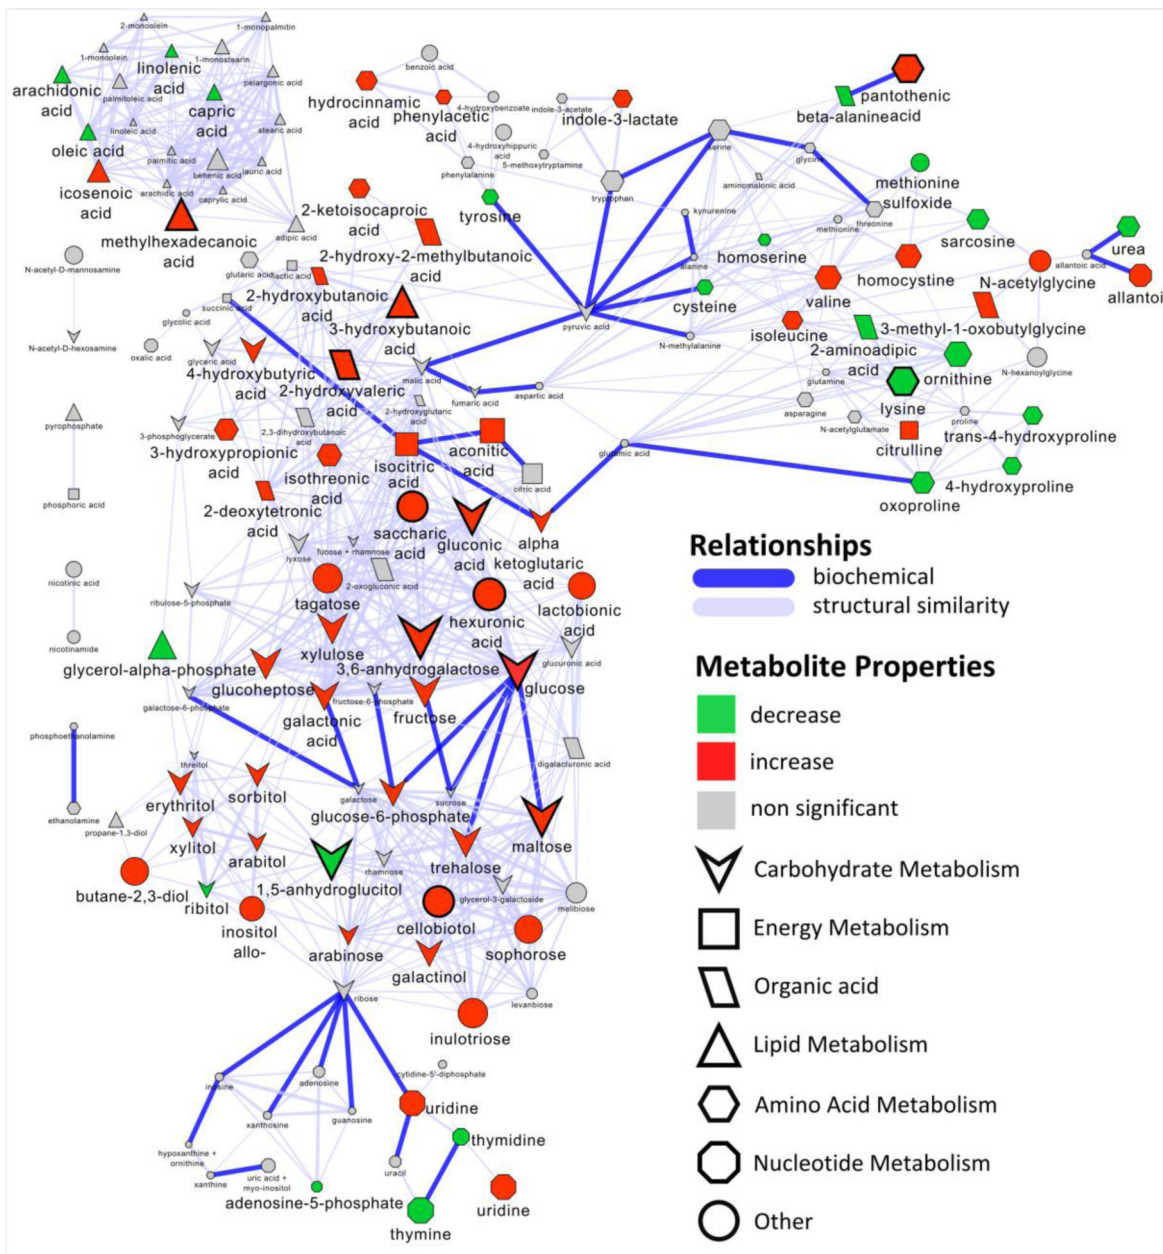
2-monoolein
1-monopalmitin
1-monoolein
linolenic acid
1-monostearin
arachidonic acid
palmitoleic acid
capric acid
pelargonic acid
linoleic acid
stearic acid
oleic acid
palmitic acid
behenic acid
lauric acid
icosenoic acid
arachidic acid
caprylic acid
methylhexadecanoic acid
benzoic acid
hydrocinnamic acid
phenylacetic acid
4-hydroxybenzoate
indole-3-acetate
indole-3-lactate
pantothenic acid
beta-alanine
4-hydroxyhippuric acid
5-methoxytryptamine
phenylalanine
serine
glycine
methionine sulfoxide
tyrosine
tryptophan
aminomalonic acid
2-ketoisocaproic acid
kynurenine
methionine
threonine
sarcosine
urea
adipic acid
2-hydroxy-2-methylbutanoic acid
homoserine
N-acetyl-D-mannosamine
glutaric acid
lactic acid
alanine
homocystine
allantoic acid
N-acetylglycine
allantoin
valine
2-hydroxybutanoic acid
succinic acid
cysteine
glycolic acid
3-hydroxybutanoic acid
pyruvic acid
isoleucine
3-methyl-1-oxobutylglycine
N-methylalanine
2-aminoadipic acid
N-acetyl-D-hexosamine
oxalic acid
glyceric acid
4-hydroxybutyric acid
malic acid
glutamine
ornithine
N-hexanoylglycine
2-hydroxyvaleric acid
fumaric acid
aspartic acid
lysine
asparagine
2-hydroxyglutaric acid
proline
pyrophosphate
trans-4-hydroxyproline
3-phosphoglycerate
2,3-dihydroxybutanoic acid
N-acetylglutamate
citrulline
3-hydroxypropionic acid
isocitric acid
aconitic acid
glutamic acid
citric acid
isothreonic acid
4-hydroxyproline
phosphoric acid
oxoproline
2-deoxytetronic acid
saccharic acid
gluconic acid
alpha ketoglutaric acid
Relationships
lyxose
fucose + rhamnose
nicotinic acid
biochemical
2-oxogluconic acid
structural similarity
ribulose-5-phosphate
tagatose
lactobionic acid
hexuronic acid
nicotinamide
xylulose
Metabolite Properties
glycerol-alpha-phosphate
3,6-anhydrogalactose
glucuronic acid
glucoheptose
glucose
fructose-6-phosphate
galactose-6-phosphate
galactonic acid
fructose
decrease
phosphoethanolamine
threitol
increase
digalacturonic acid
erythritol
sorbitol
galactose
non significant
sucrose
glucose-6-phosphate
ethanolamine
propane-1,3-diol
xylitol
maltose
arabitol
trehalose
Carbohydrate Metabolism
rhamnose
butane-2,3-diol
1,5-anhydroglucitol
glycerol-3-galactoside
ribitol
melibiose
inositol allo-
cellobiotol
Energy Metabolism
sophorose
arabinose
galactinol
Organic acid
ribose
levanbiose
inulotriose
Lipid Metabolism
cytidine-5'-diphosphate
inosine
adenosine
Amino Acid Metabolism
uridine
xanthosine
guanosine
thymidine
Nucleotide Metabolism
hypoxanthine + ornithine
uracil
uric acid + myo-inositol
xanthine
uridine
adenosine-5-phosphate
Other
thymine